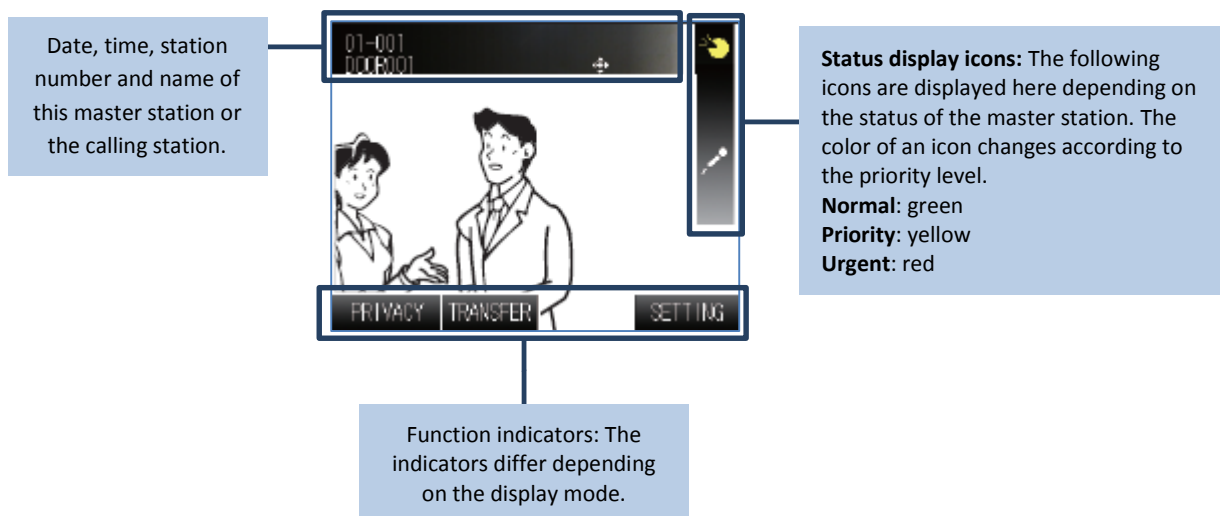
Date, time, station number and name of this master station or the calling station.

01-001
DOOR001

Status display icons: The following icons are displayed here depending on the status of the master station. The color of an icon changes according to the priority level.
Normal: green
Priority: yellow
Urgent: red

PRIVACY TRANSFER SETTING

Function indicators: The indicators differ depending on the display mode.